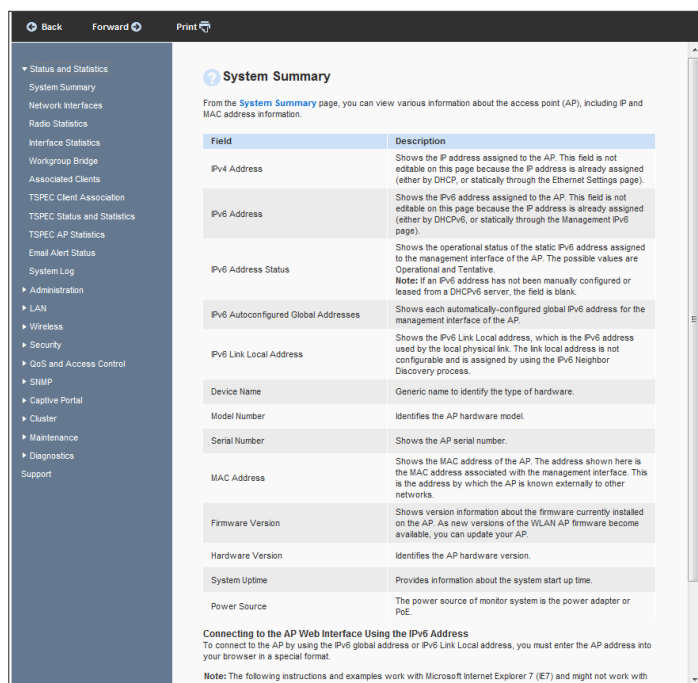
Back Forward Print

▾ Status and Statistics
System Summary
Network Interfaces
Radio Statistics
Interface Statistics
Workgroup Bridge
Associated Clients
TSPEC Client Association
TSPEC Status and Statistics
TSPEC AP Statistics
Email Alert Status
System Log
▸ Administration
▸ LAN
▸ Wireless
▸ Security
▸ QoS and Access Control
▸ SNMP
▸ Captive Portal
▸ Cluster
▸ Maintenance
▸ Diagnostics
Support

System Summary

From the System Summary page, you can view various information about the access point (AP), including IP and MAC address information.

| Field | Description |
|---|---|
| IPv4 Address | Shows the IP address assigned to the AP. This field is not editable on this page because the IP address is already assigned (either by DHCP, or statically through the Ethernet Settings page). |
| IPv6 Address | Shows the IPv6 address assigned to the AP. This field is not editable on this page because the IP address is already assigned (either by DHCPv6, or statically through the Management IPv6 page). |
| IPv6 Address Status | Shows the operational status of the static IPv6 address assigned to the management interface of the AP. The possible values are Operational and Tentative. **Note:** If an IPv6 address has not been manually configured or leased from a DHCPv6 server, the field is blank. |
| IPv6 Autoconfigured Global Addresses | Shows each automatically-configured global IPv6 address for the management interface of the AP. |
| IPv6 Link Local Address | Shows the IPv6 Link Local address, which is the IPv6 address used by the local physical link. The link local address is not configurable and is assigned by using the IPv6 Neighbor Discovery process. |
| Device Name | Generic name to identify the type of hardware. |
| Model Number | Identifies the AP hardware model. |
| Serial Number | Shows the AP serial number. |
| MAC Address | Shows the MAC address of the AP. The address shown here is the MAC address associated with the management interface. This is the address by which the AP is known externally to other networks. |
| Firmware Version | Shows version information about the firmware currently installed on the AP. As new versions of the WLAN AP firmware become available, you can update your AP. |
| Hardware Version | Identifies the AP hardware version. |
| System Uptime | Provides information about the system start up time. |
| Power Source | The power source of monitor system is the power adapter or PoE. |

Connecting to the AP Web Interface Using the IPv6 Address
To connect to the AP by using the IPv6 global address or IPv6 Link Local address, you must enter the AP address into your browser in a special format.

Note: The following instructions and examples work with Microsoft Internet Explorer 7 (IE7) and might not work with